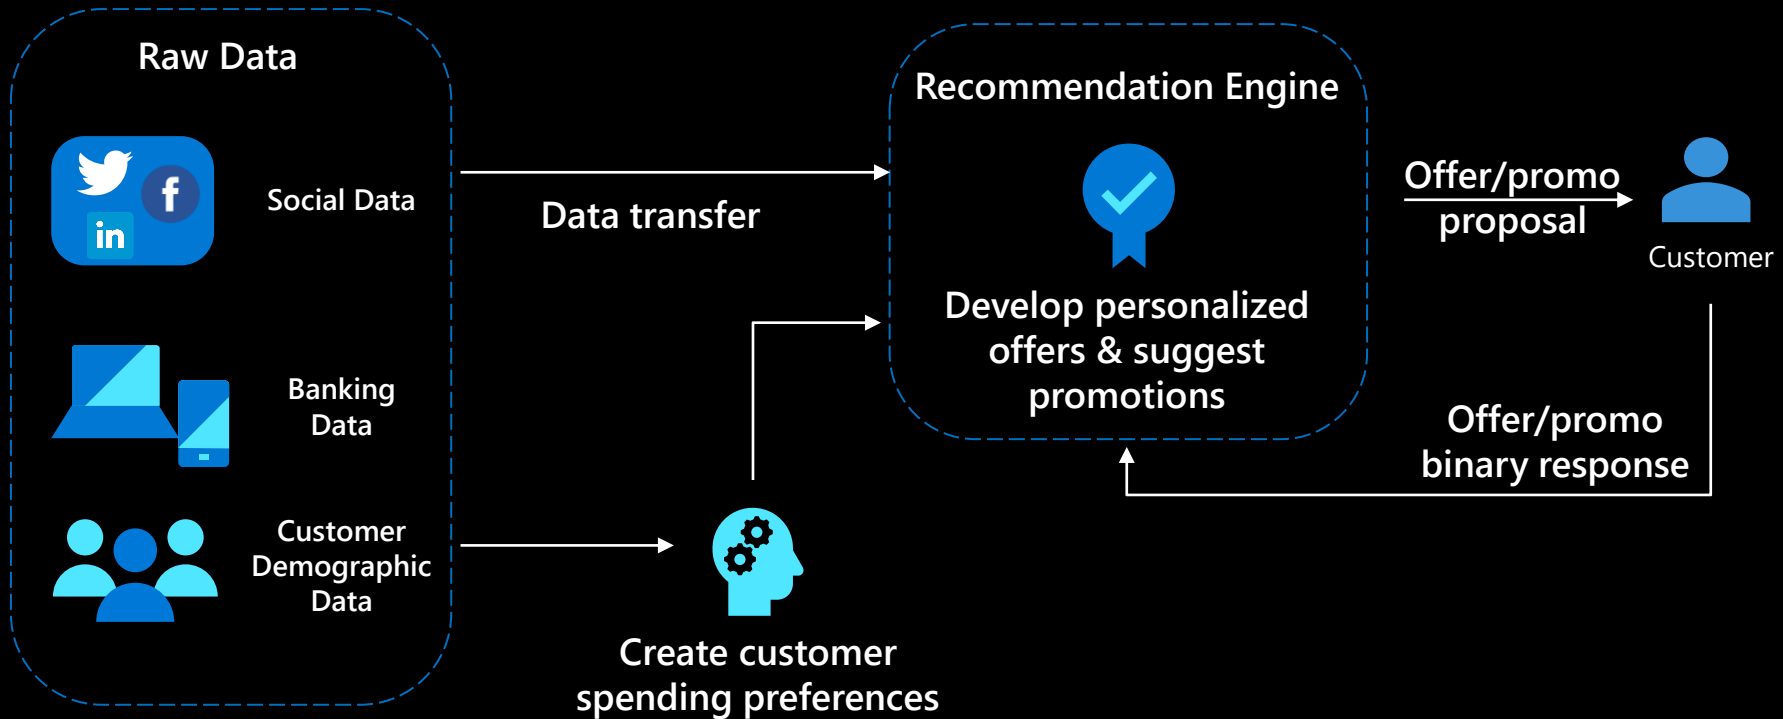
Raw Data

Social Data

Banking Data

Customer Demographic Data

Data transfer

Create customer spending preferences

Recommendation Engine

Develop personalized offers & suggest promotions

Offer/promo proposal

Customer

Offer/promo binary response